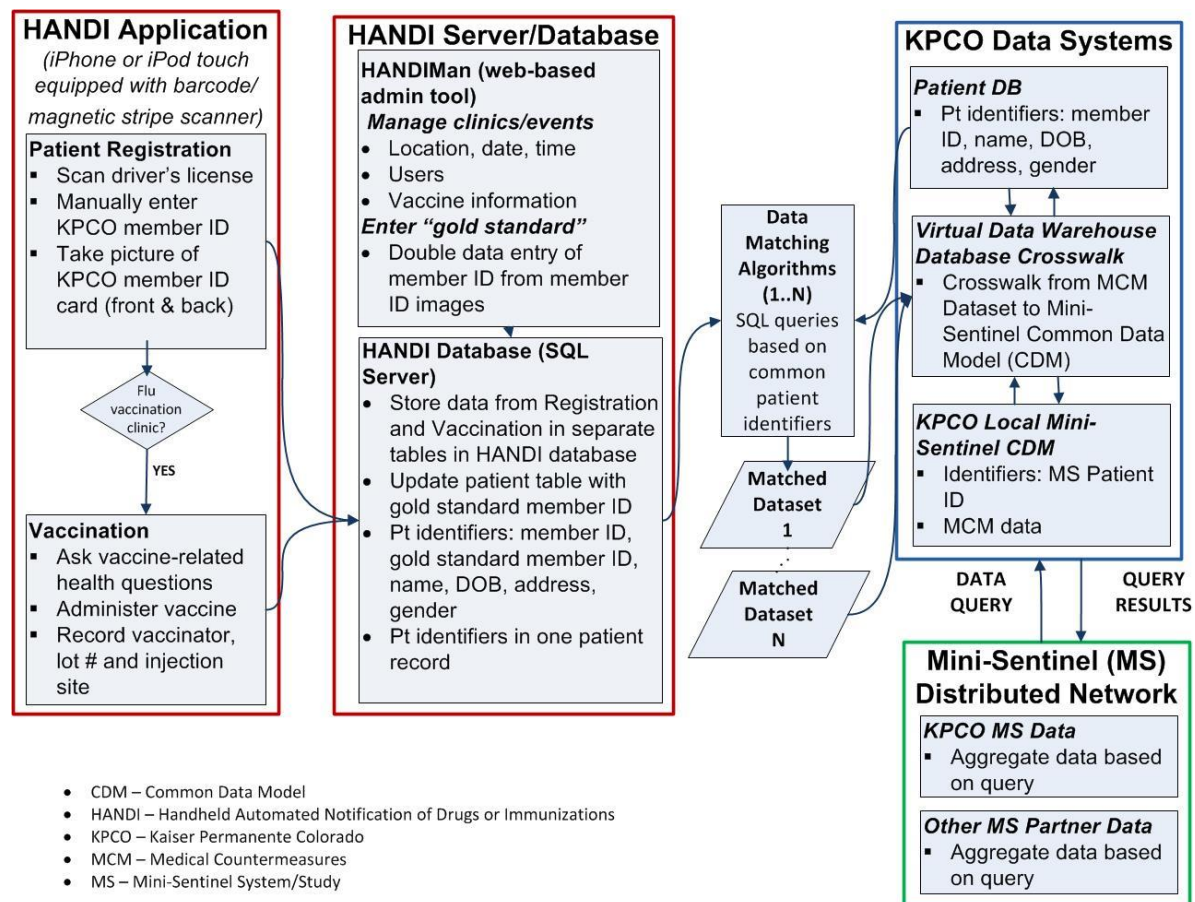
HANDI Application
(iPhone or iPod touch equipped with barcode/ magnetic stripe scanner)

Patient Registration
- Scan driver's license
- Manually enter KPCO member ID
- Take picture of KPCO member ID card (front & back)

Flu vaccination clinic?

YES

Vaccination
- Ask vaccine-related health questions
- Administer vaccine
- Record vaccinator, lot # and injection site

HANDI Server/Database

HANDIMan (web-based admin tool)
Manage clinics/events
- Location, date, time
- Users
- Vaccine information
Enter "gold standard"
- Double data entry of member ID from member ID images

HANDI Database (SQL Server)
- Store data from Registration and Vaccination in separate tables in HANDI database
- Update patient table with gold standard member ID
- Pt identifiers: member ID, gold standard member ID, name, DOB, address, gender
- Pt identifiers in one patient record

Data Matching Algorithms (1..N)
SQL queries based on common patient identifiers

Matched Dataset 1

Matched Dataset N

KPCO Data Systems

Patient DB
- Pt identifiers: member ID, name, DOB, address, gender

Virtual Data Warehouse Database Crosswalk
- Crosswalk from MCM Dataset to Mini-Sentinel Common Data Model (CDM)

KPCO Local Mini-Sentinel CDM
- Identifiers: MS Patient ID
- MCM data

DATA QUERY

QUERY RESULTS

Mini-Sentinel (MS) Distributed Network

KPCO MS Data
- Aggregate data based on query

Other MS Partner Data
- Aggregate data based on query

- CDM – Common Data Model
- HANDI – Handheld Automated Notification of Drugs or Immunizations
- KPCO – Kaiser Permanente Colorado
- MCM – Medical Countermeasures
- MS – Mini-Sentinel System/Study